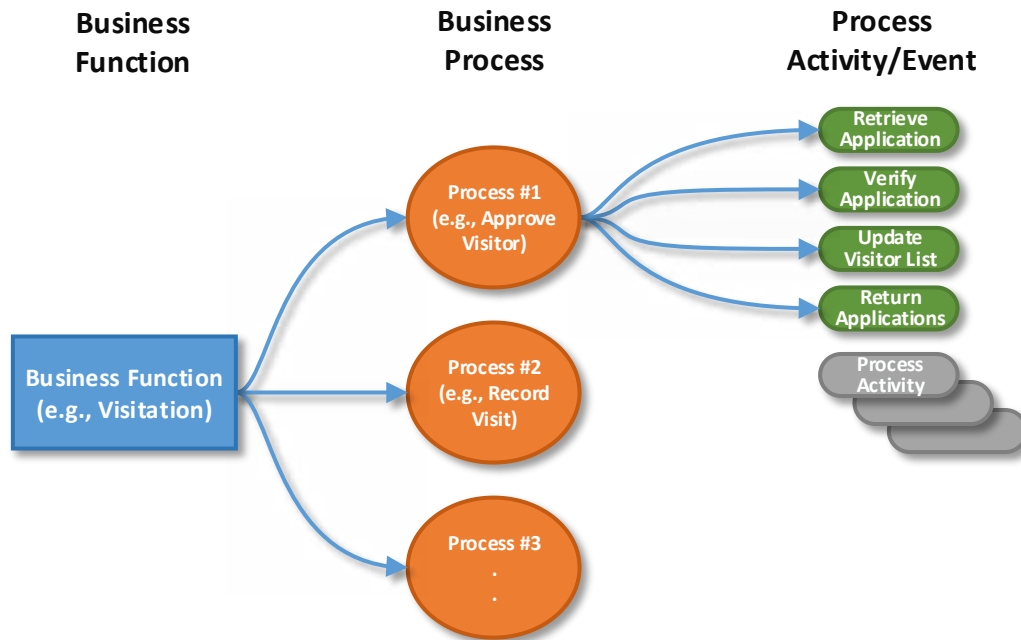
Business Function

Business Process

Process Activity/Event

Business Function (e.g., Visitation)

Process #1 (e.g., Approve Visitor)

Process #2 (e.g., Record Visit)

Process #3
.
.

Retrieve Application

Verify Application

Update Visitor List

Return Applications

Process Activity